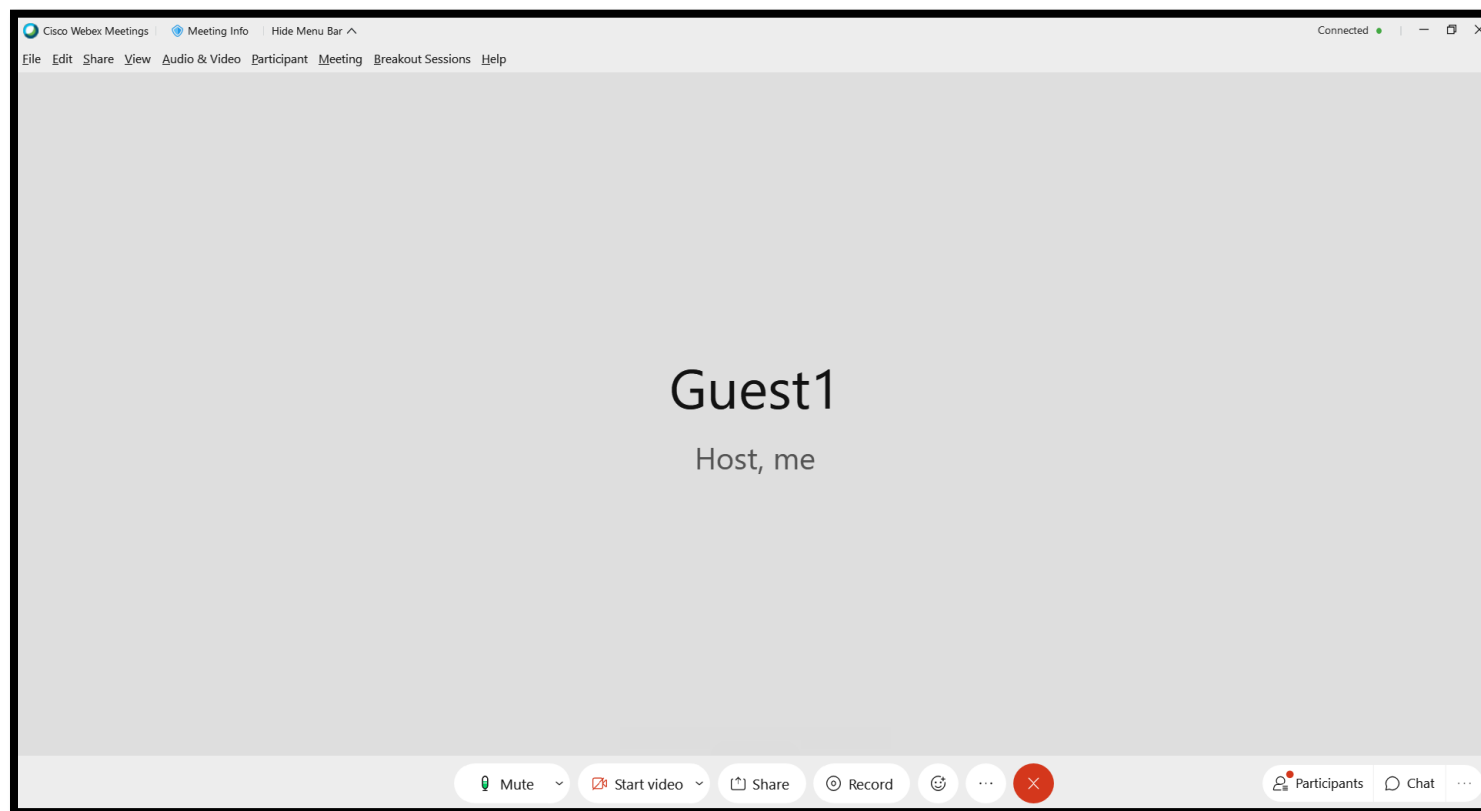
Cisco Webex Meetings | Meeting Info | Hide Menu Bar

Connected

File Edit Share View Audio & Video Participant Meeting Breakout Sessions Help

Guest1

Host, me

Mute

Start video

Share

Record

···

Participants

Chat

···